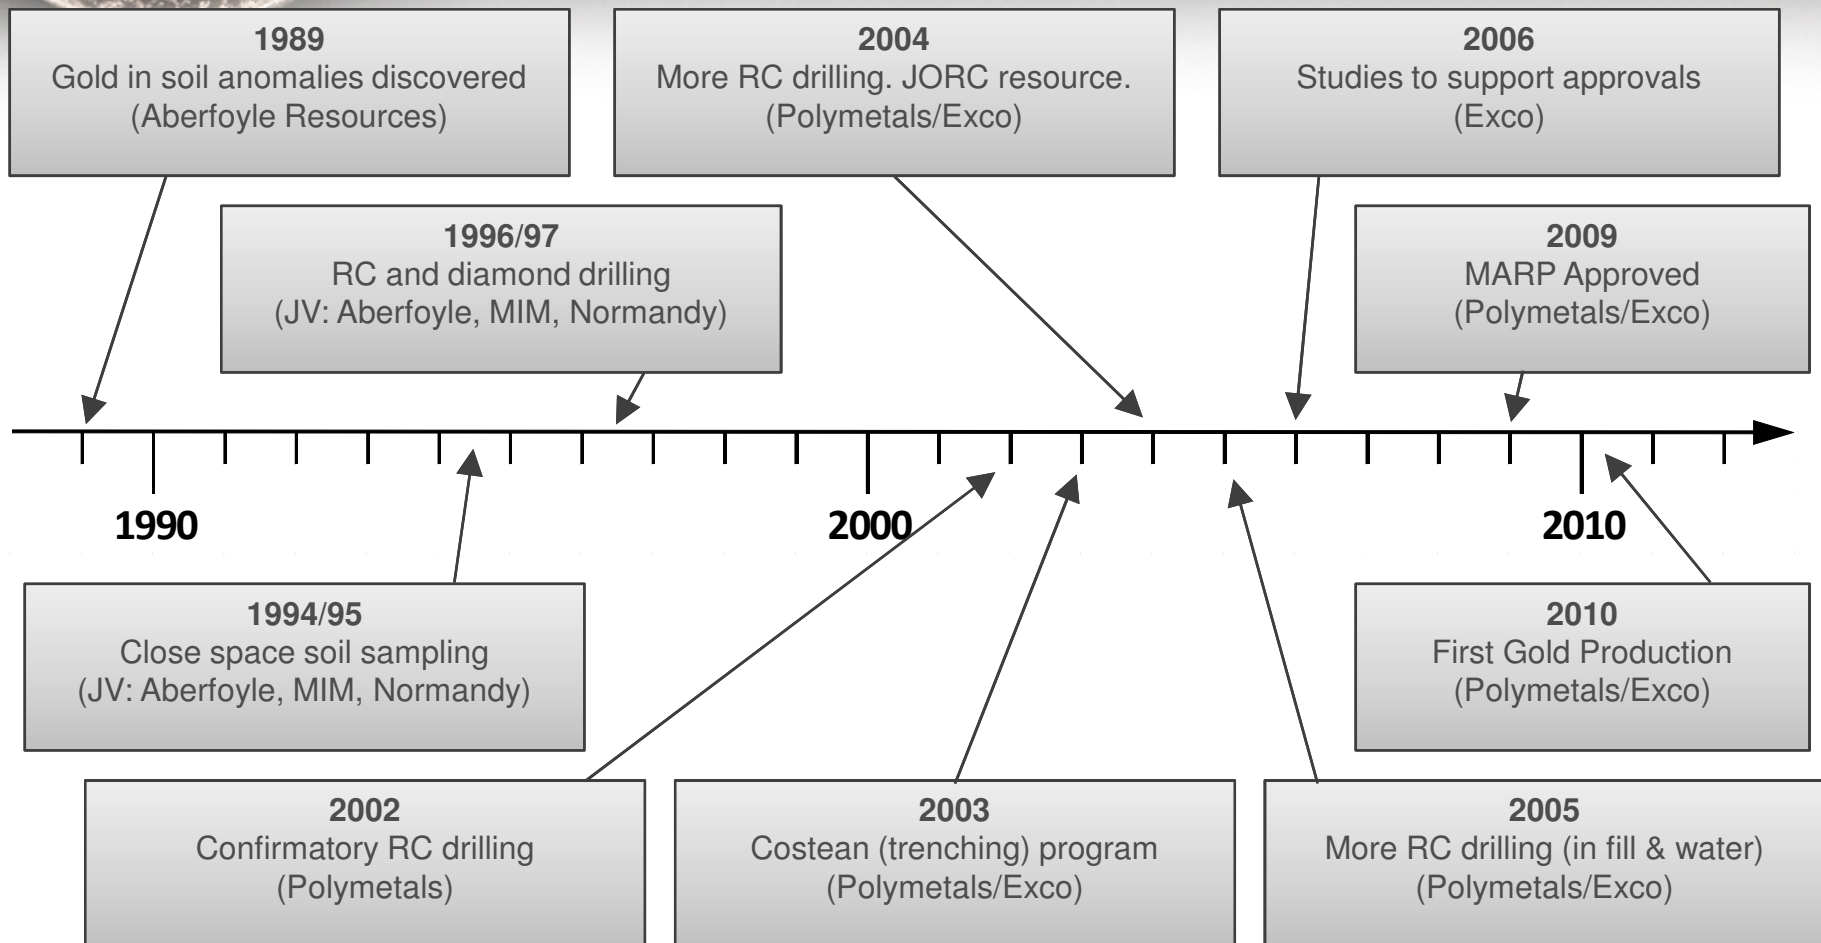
1989
Gold in soil anomalies discovered
(Aberfoyle Resources)

2004
More RC drilling. JORC resource.
(Polymetals/Exco)

2006
Studies to support approvals
(Exco)

1996/97
RC and diamond drilling
(JV: Aberfoyle, MIM, Normandy)

2009
MARP Approved
(Polymetals/Exco)

1990

2000

2010

1994/95
Close space soil sampling
(JV: Aberfoyle, MIM, Normandy)

2010
First Gold Production
(Polymetals/Exco)

2002
Confirmatory RC drilling
(Polymetals)

2003
Costean (trenching) program
(Polymetals/Exco)

2005
More RC drilling (in fill & water)
(Polymetals/Exco)